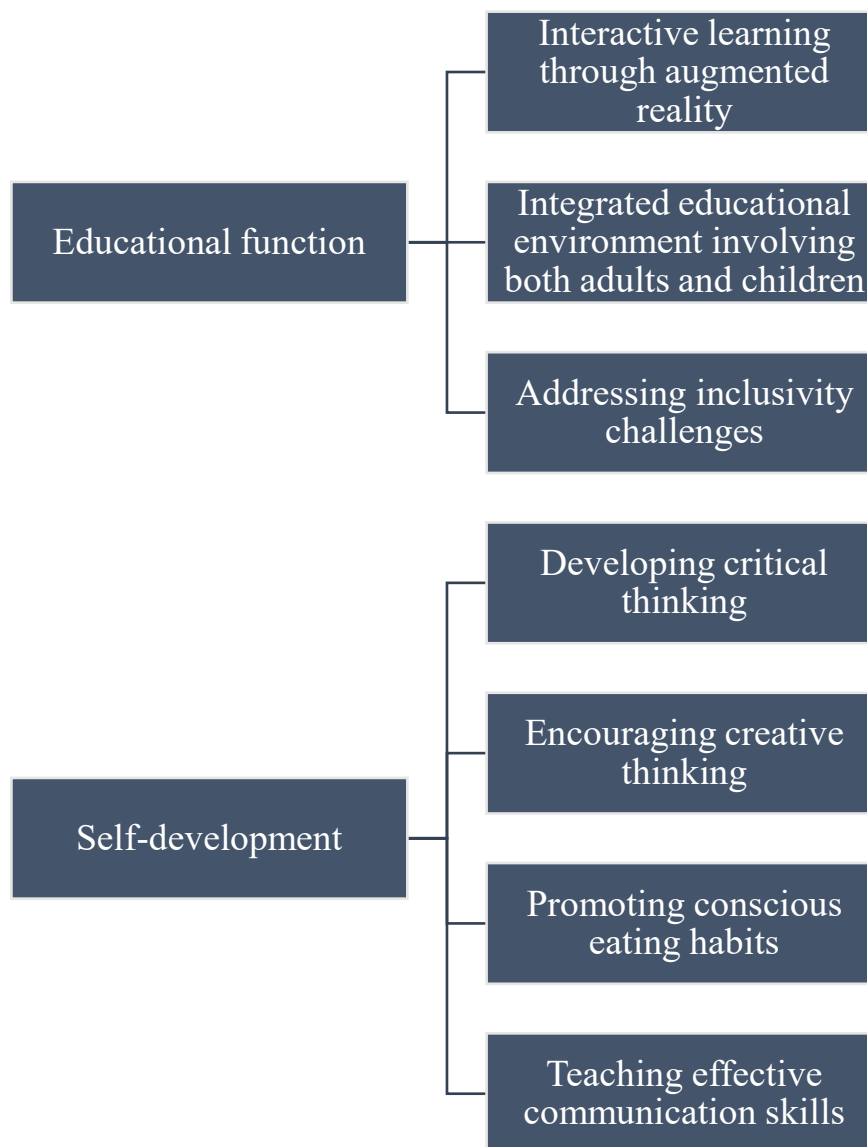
Educational function

Interactive learning through augmented reality

Integrated educational environment involving both adults and children

Addressing inclusivity challenges

Self-development

Developing critical thinking

Encouraging creative thinking

Promoting conscious eating habits

Teaching effective communication skills